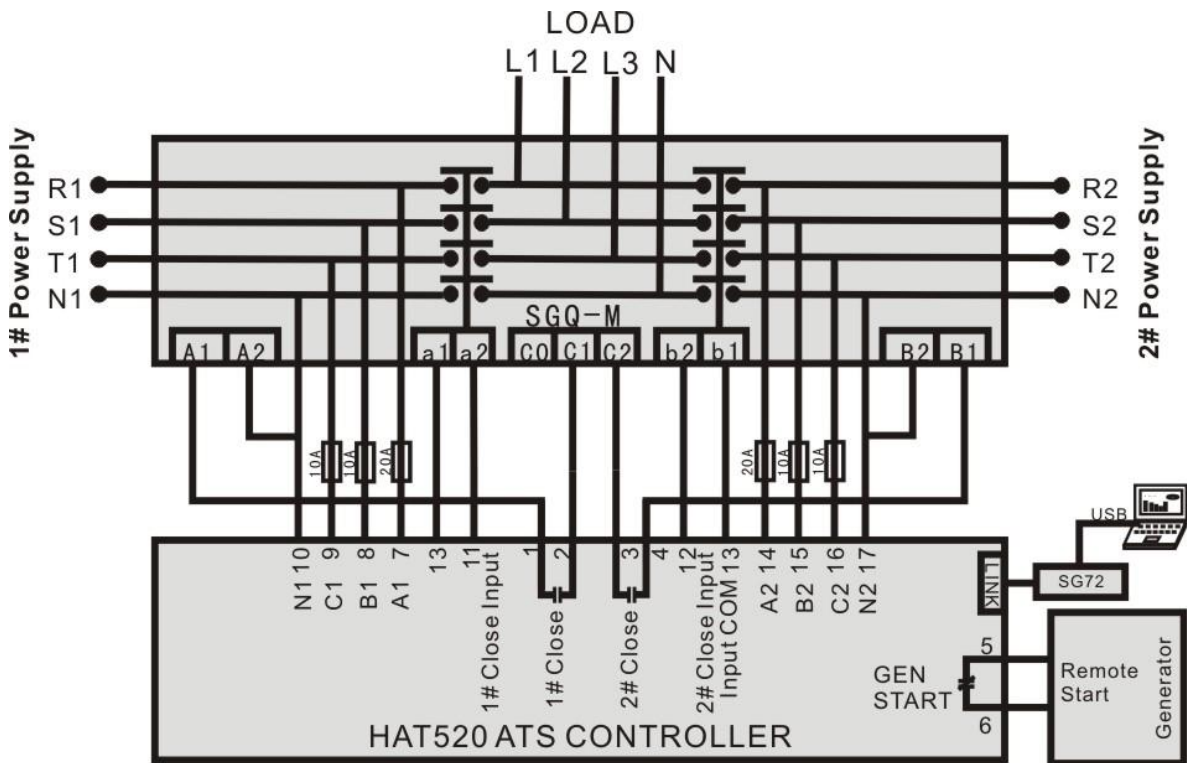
LOAD
L1 L2 L3 N

1# Power Supply

R1
S1
T1
N1

2# Power Supply

R2
S2
T2
N2

SGQ-M

A1 A2 a1 a2 C0 C1 C2 b2 b1 B2 B1

10A 10A 20A

20A 10A 10A

USB

SG72

LINK

N1 10
C1 9
B1 8
A1 7
13
11
1# Close Input
1
2
1# Close
3
2# Close
4
12
2# Close Input
Input COM 13
A2 14
B2 15
C2 16
N2 17

5
6
GEN START

Remote Start

Generator

HAT520 ATS CONTROLLER